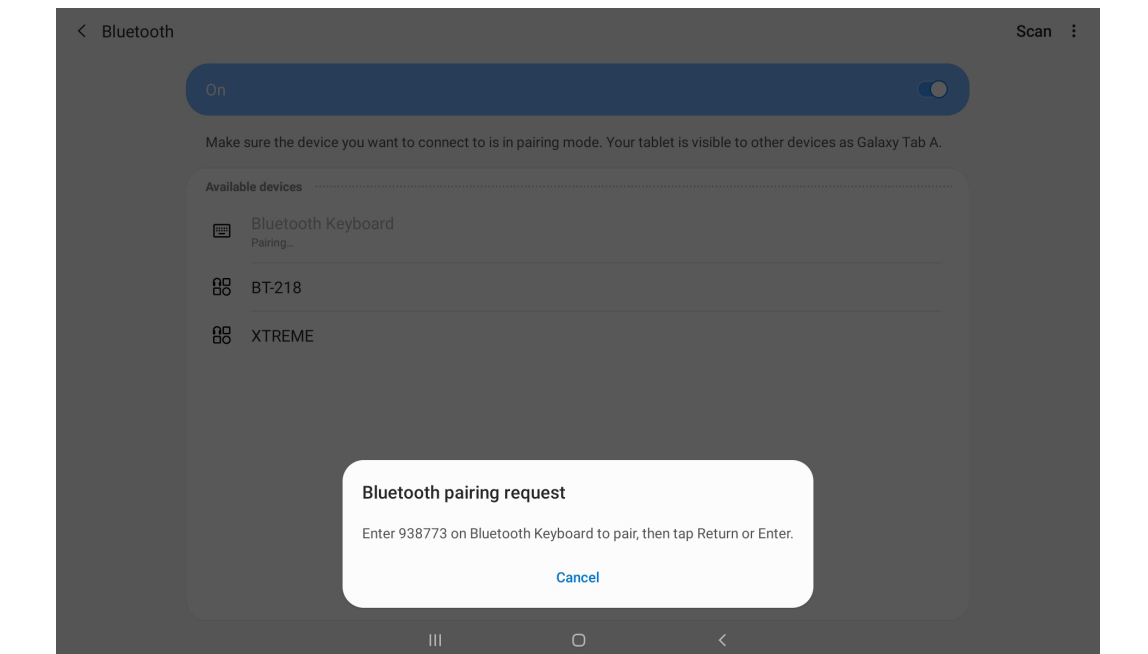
< Bluetooth

Scan ⋮

On

Make sure the device you want to connect to is in pairing mode. Your tablet is visible to other devices as Galaxy Tab A.

Available devices

Bluetooth Keyboard
Pairing...

BT-218

XTREME

Bluetooth pairing request

Enter 938773 on Bluetooth Keyboard to pair, then tap Return or Enter.

Cancel